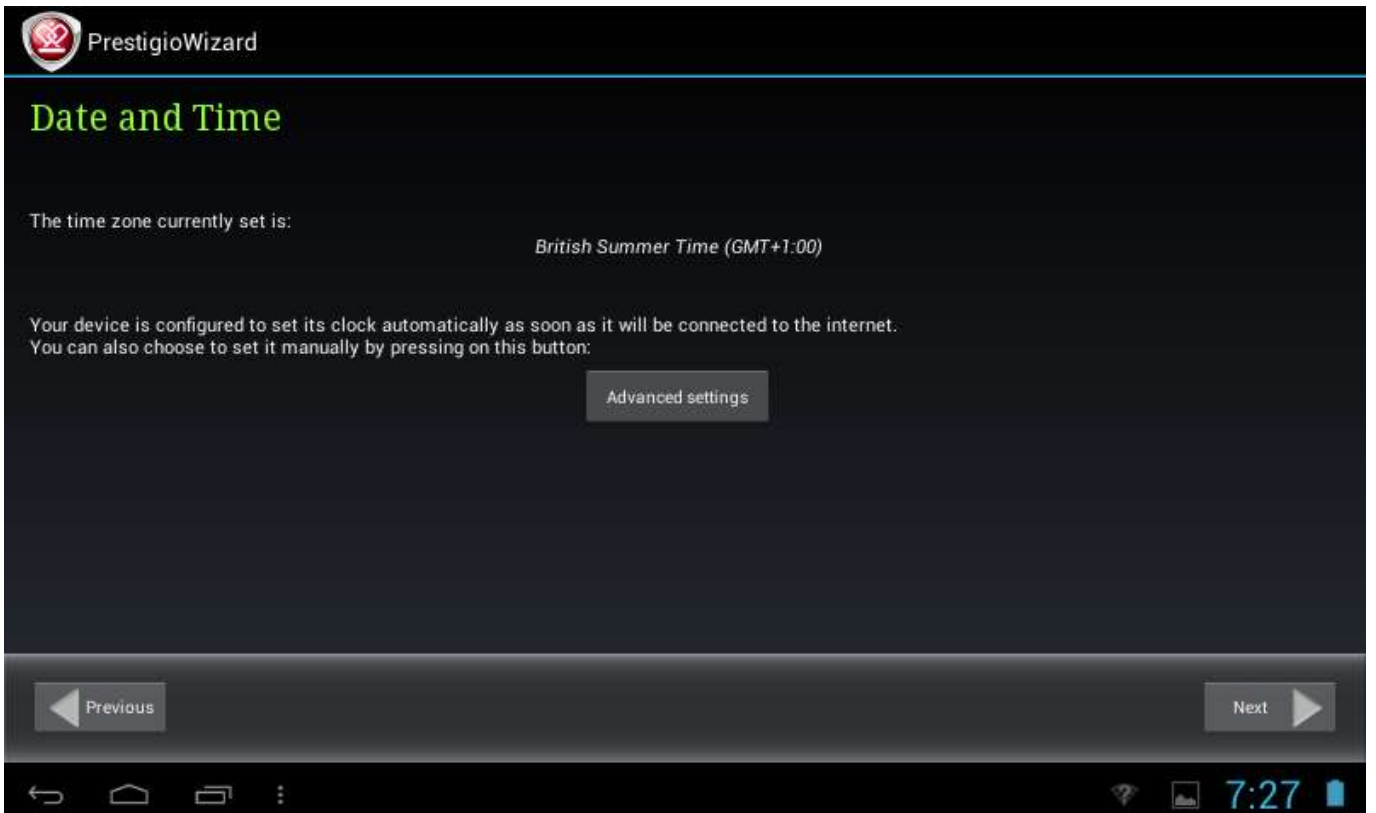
PrestigioWizard

Date and Time

The time zone currently set is:

British Summer Time (GMT+1:00)

Your device is configured to set its clock automatically as soon as it will be connected to the internet.
You can also choose to set it manually by pressing on this button:

Advanced settings

Previous

Next

7:27